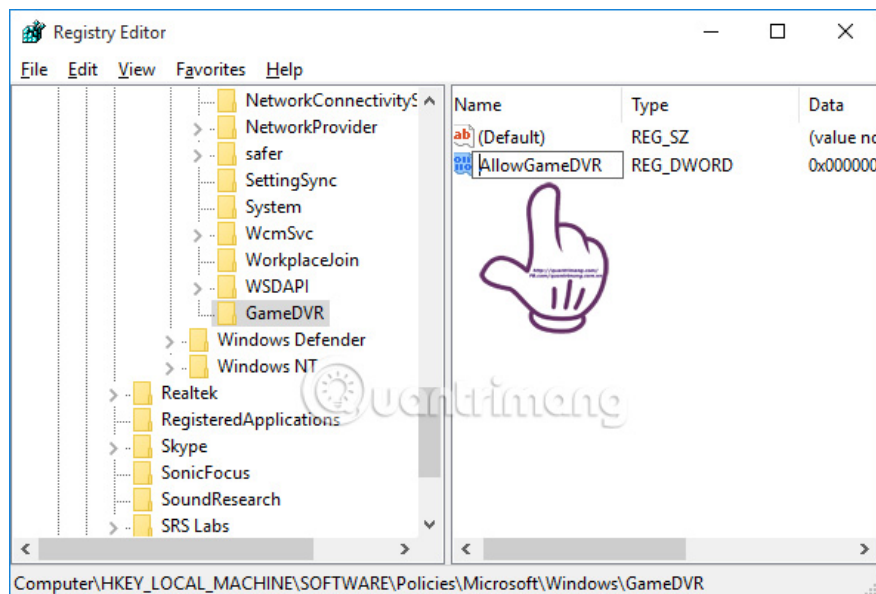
Registry Editor

File Edit View Favorites Help

NetworkConnectivityS
NetworkProvider
safer
SettingSync
System
WcmSvc
WorkplaceJoin
WSDAPI
GameDVR
Windows Defender
Windows NT
Realtek
RegisteredApplications
Skype
SonicFocus
SoundResearch
SRS Labs

| Name | Type | Data |
|---|---|---|
| (Default) | REG_SZ | (value no |
| AllowGameDVR | REG_DWORD | 0x000000 |

Quantrimang

Computer\HKEY_LOCAL_MACHINE\SOFTWARE\Policies\Microsoft\Windows\GameDVR